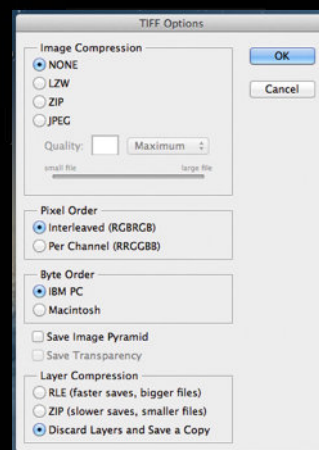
TIFF Options

Image Compression
NONE
LZW
ZIP
JPEG
Quality: Maximum
small file
large file

OK
Cancel

Pixel Order
Interleaved (RGBRGB)
Per Channel (RRRGGGBBB)

Byte Order
IBM PC
Macintosh

Save Image Pyramid
Save Transparency

Layer Compression
RLE (faster saves, bigger files)
ZIP (slower saves, smaller files)
Discard Layers and Save a Copy